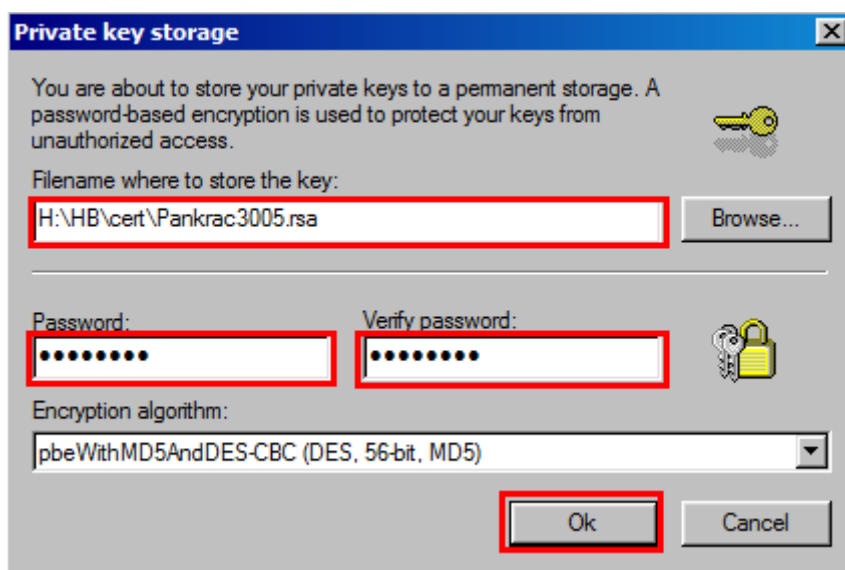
Private key storage

You are about to store your private keys to a permanent storage. A password-based encryption is used to protect your keys from unauthorized access.

Filename where to store the key:

H:\HB\cert\Pankrac3005.rsa

Browse...

Password:

•••••••••

Verify password:

•••••••••

Encryption algorithm:

pbeWithMD5AndDES-CBC (DES, 56-bit, MD5)

Ok

Cancel